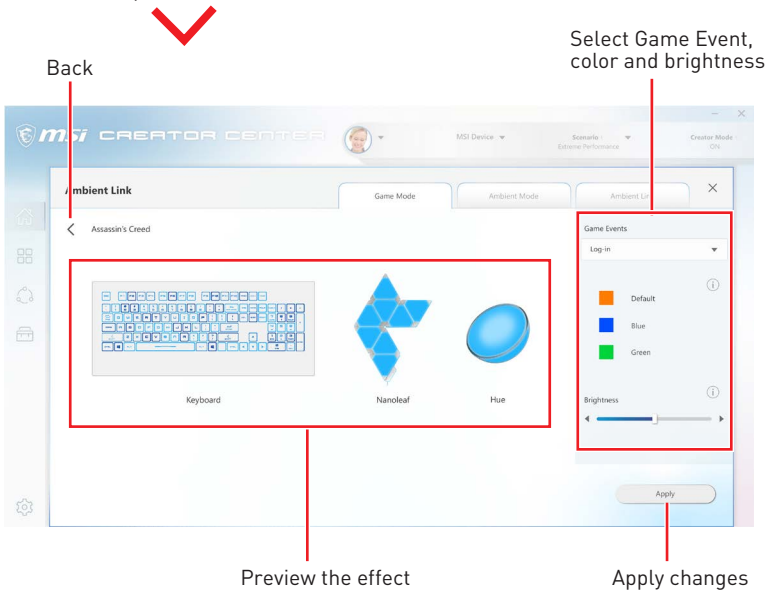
Back

Select Game Event, color and brightness

msi CREATOR CENTER

MSI Device

Scenario
Extreme Performance

Creator Mode
ON

Ambient Link

Game Mode

Ambient Mode

Ambient Li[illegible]

Assassin's Creed

Game Events

Log-in

Default

Blue

Green

Brightness

Keyboard

Nanoleaf

Hue

Apply

Preview the effect

Apply changes